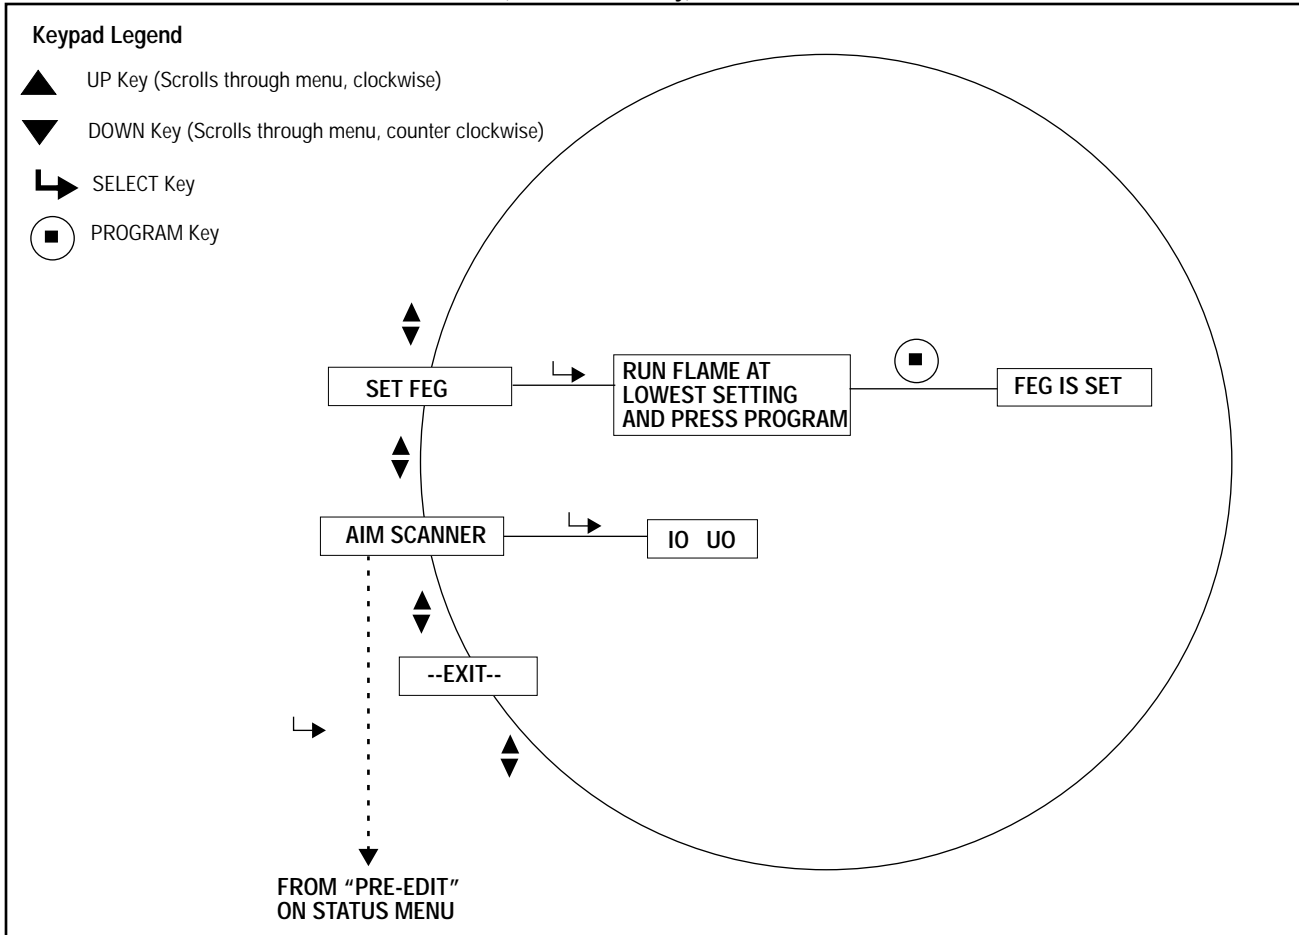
Keypad Legend

UP Key (Scrolls through menu, clockwise)

DOWN Key (Scrolls through menu, counter clockwise)

SELECT Key

PROGRAM Key

SET FEG

RUN FLAME AT LOWEST SETTING AND PRESS PROGRAM

FEG IS SET

AIM SCANNER

IO UO

--EXIT--

FROM "PRE-EDIT" ON STATUS MENU